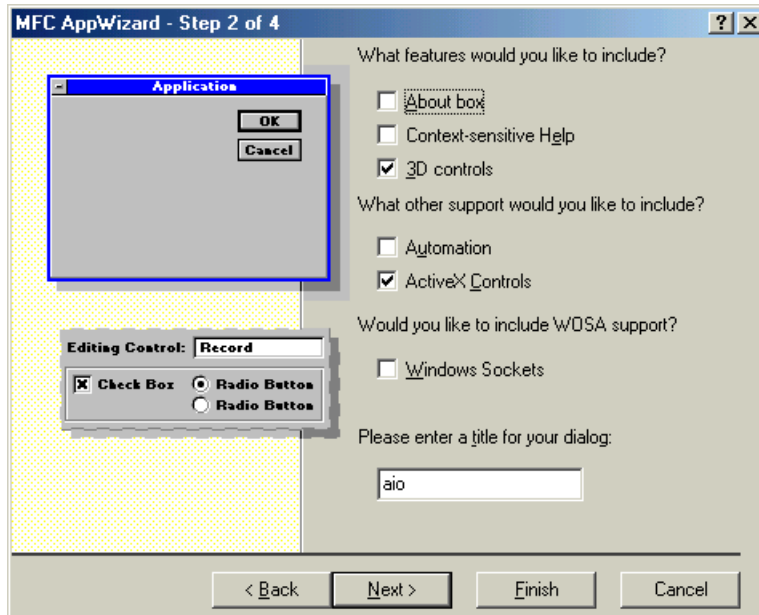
MFC AppWizard - Step 2 of 4

?

Application

OK

Cancel

Editing Control: Record

Check Box

Radio Button

Radio Button

What features would you like to include?

About box

Context-sensitive Help

3D controls

What other support would you like to include?

Automation

ActiveX Controls

Would you like to include WOSA support?

Windows Sockets

Please enter a title for your dialog:

aio

< Back

Next >

Finish

Cancel